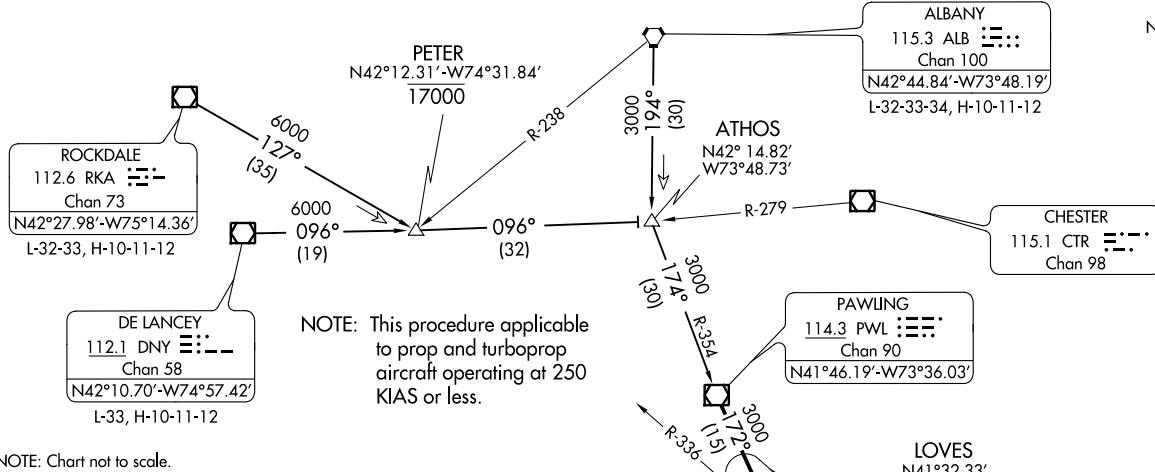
PETER
N42°12.31'-W74°31.84'
17000

ALBANY
115.3 ALB
Chan 100
N42°44.84'-W73°48.19'
L-32-33-34, H-10-11-12

ROCKDALE
112.6 RKA
Chan 73
N42°27.98'-W75°14.36'
L-32-33, H-10-11-12

6000
127°
(35)

R-238

3000
194°
(30)

ATHOS
N42° 14.82'
W73°48.73'

6000
096°
(19)

096°
(32)

R-279

CHESTER
115.1 CTR
Chan 98

3000
174°
(30)

R-354

DE LANCEY
112.1 DNY
Chan 58
N42°10.70'-W74°57.42'
L-33, H-10-11-12

NOTE: This procedure applicable to prop and turboprop aircraft operating at 250 KIAS or less.

PAWLING
114.3 PWL
Chan 90
N41°46.19'-W73°36.03'

3000
172°
(15)

R-336

LOVES
N41°32.33'

NOTE: Chart not to scale.